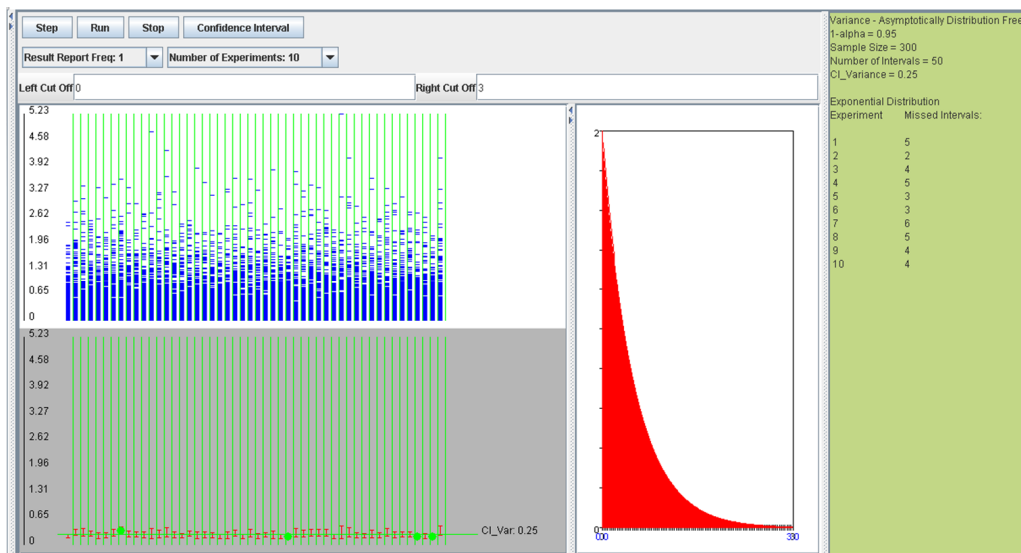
Step Run Stop Confidence Interval

Result Report Freq: 1 Number of Experiments: 10

Left Cut Off 0

Right Cut Off 3

5.23
4.58
3.92
3.27
2.62
1.96
1.31
0.65
0

5.23
4.58
3.92
3.27
2.62
1.96
1.31
0.65
0

CI_Var: 0.25

2

0

0.00

3.30

Variance - Asymptotically Distribution Free
1-alpha = 0.95
Sample Size = 300
Number of Intervals = 50
CI_Variance = 0.25

Exponential Distribution

| Experiment | Missed Intervals: |
|---|---|
| 1 | 5 |
| 2 | 2 |
| 3 | 4 |
| 4 | 5 |
| 5 | 3 |
| 6 | 3 |
| 7 | 6 |
| 8 | 5 |
| 9 | 4 |
| 10 | 4 |